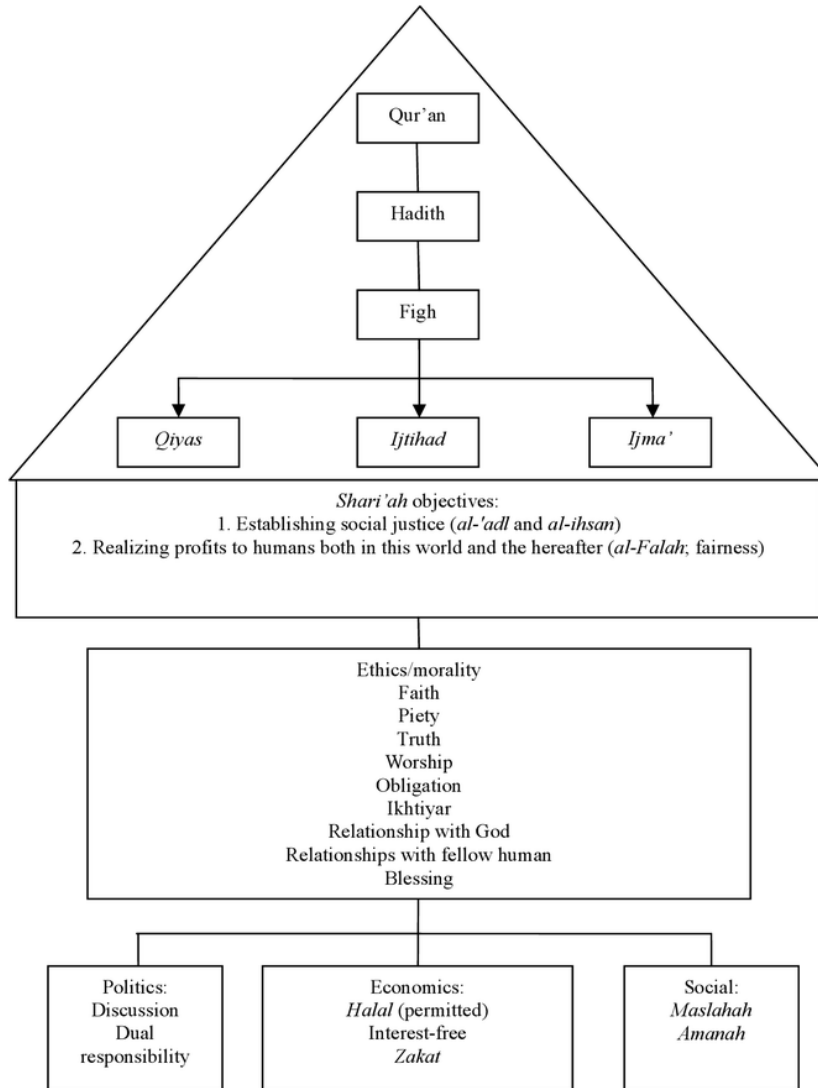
Qur'an

Hadith

Figh

Qiyas

Ijtihad

Ijma'

Shari'ah objectives:
1. Establishing social justice (al-'adl and al-ihsan)
2. Realizing profits to humans both in this world and the hereafter (al-Falah; fairness)

Ethics/morality
Faith
Piety
Truth
Worship
Obligation
Ikhtiyar
Relationship with God
Relationships with fellow human
Blessing

Politics:
Discussion
Dual responsibility

Economics:
Halal (permitted)
Interest-free
Zakat

Social:
Maslahah
Amanah